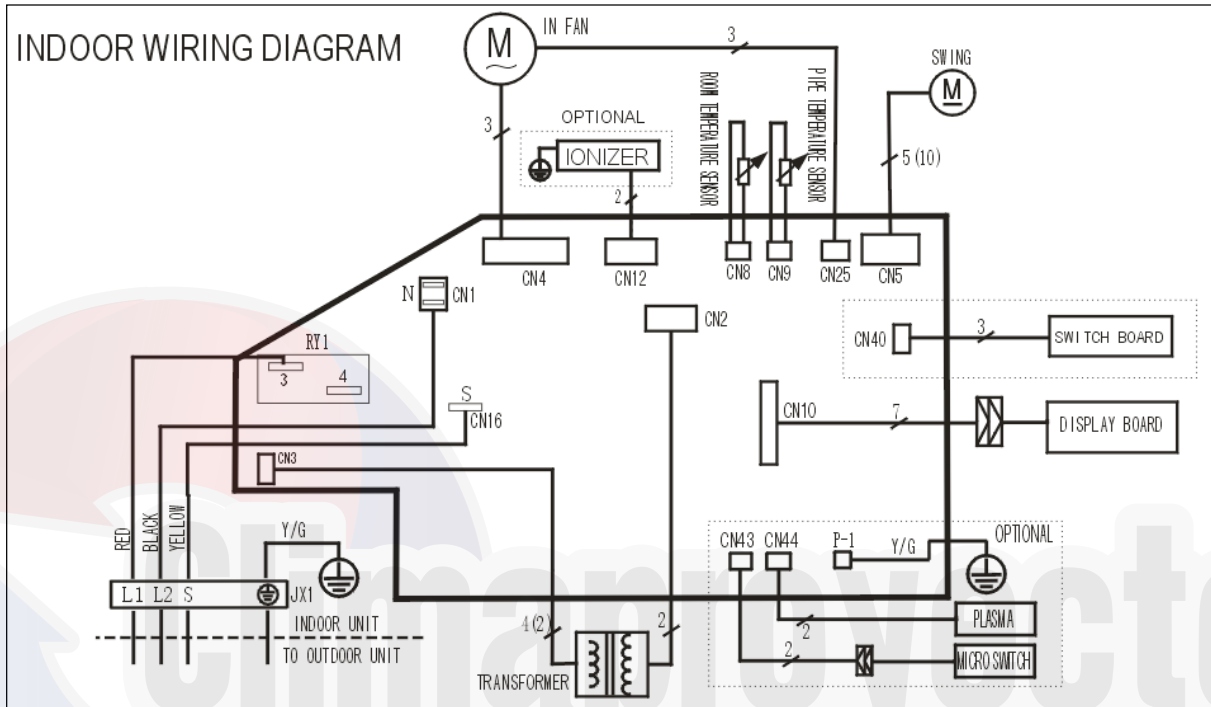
INDOOR WIRING DIAGRAM

M
IN FAN
3
3
OPTIONAL
IONIZER
2
ROOM TEMPERATURE SENSOR
PIPE TEMPERATURE SENSOR
SWING
M
5 (10)
CN4
CN12
CN8
CN9
CN25
CN5
N
CN1
CN2
CN40
3
SWITCH BOARD
RY1
3
4
S
CN16
CN10
7
DISPLAY BOARD
CN3
RED
BLACK
YELLOW
Y/G
CN43
CN44
P-1
Y/G
OPTIONAL
L1 L2 S
JX1
INDOOR UNIT
TO OUTDOOR UNIT
4(2)
2
2
PLASMA
2
MICRO SWITCH
TRANSFORMER
climaproyecto